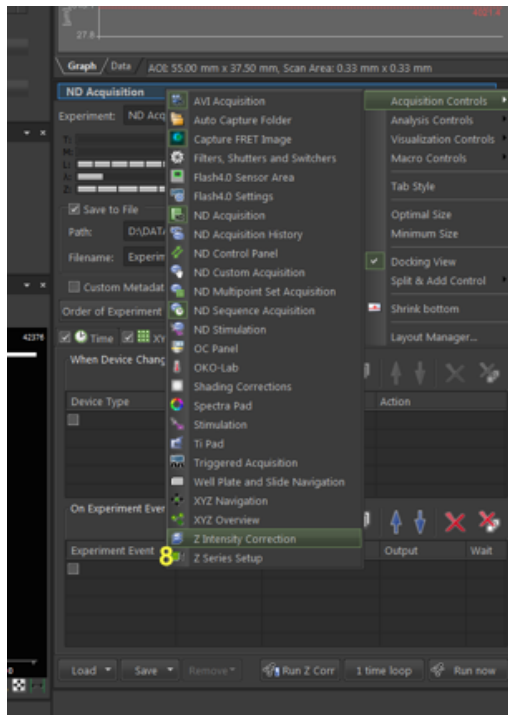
27.8

Graph / Data AOI: 55.00 mm x 37.50 mm, Scan Area: 0.33 mm x 0.33 mm

ND Acquisition

Experiment: ND Acq

Save to File

Path: D:\DATA

Filename: Experim

Custom Metadat

Order of Experiment

Time XY

42376

When Device Chang

Device Type

On Experiment Eve

Experiment Event

AVI Acquisition
Auto Capture Folder
Capture FRET Image
Filters, Shutters and Switchers
Flash4.0 Sensor Area
Flash4.0 Settings
ND Acquisition
ND Acquisition History
ND Control Panel
ND Custom Acquisition
ND Multipoint Set Acquisition
ND Sequence Acquisition
ND Stimulation
OC Panel
OKO-Lab
Shading Corrections
Spectra Pad
Stimulation
Ti Pad
Triggered Acquisition
Well Plate and Slide Navigation
XYZ Navigation
XYZ Overview
Z Intensity Correction
Z Series Setup

8

Acquisition Controls
Analysis Controls
Visualization Controls
Macro Controls
Tab Style
Optimal Size
Minimum Size
Docking View
Split & Add Control
Shrink bottom
Layout Manager...

Action

Output

Wait

Load Save Remove Run Z Corr 1 time loop Run now